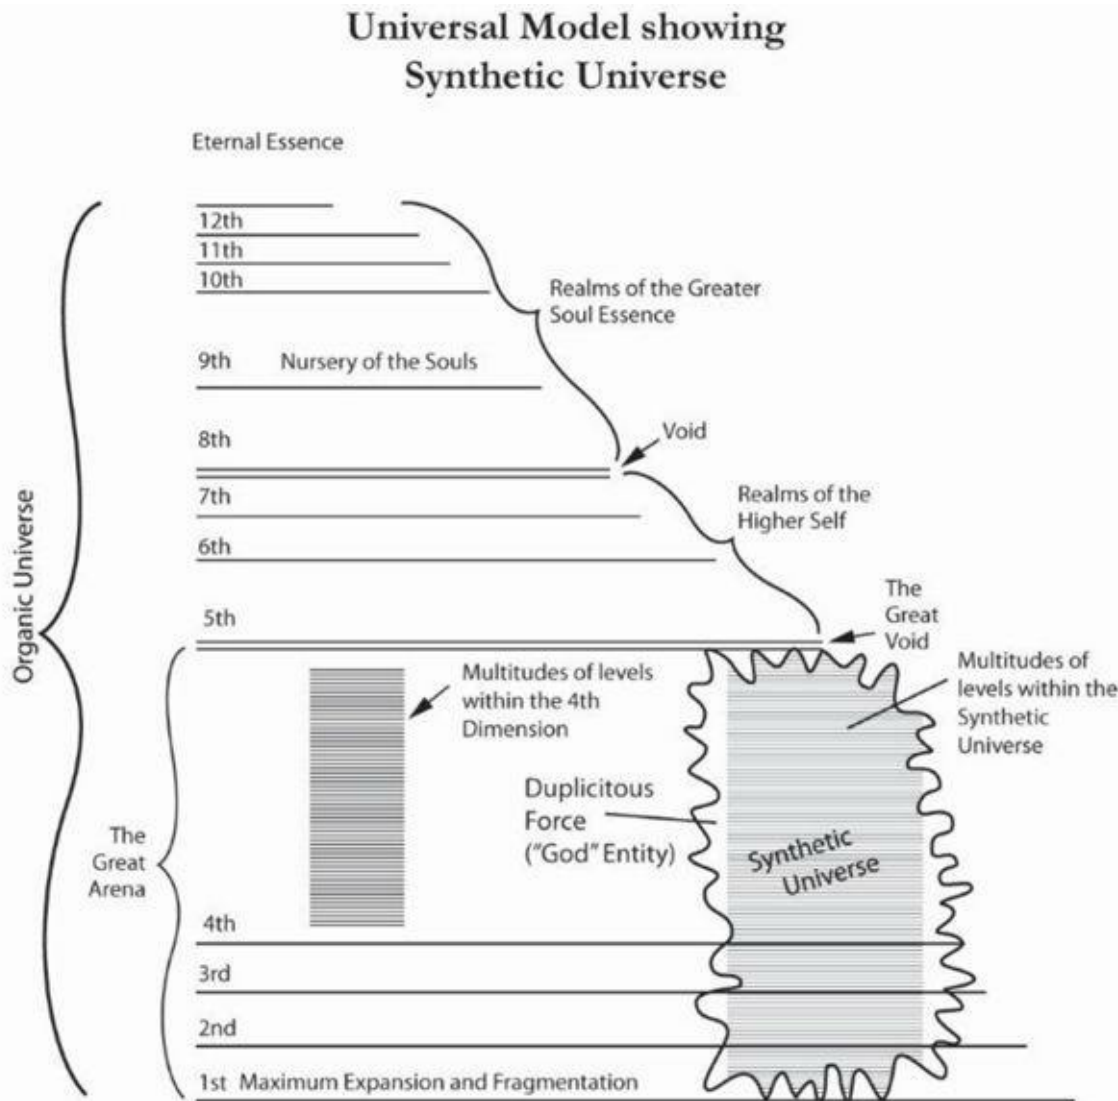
Universal Model showing Synthetic Universe

Eternal Essence

12th
11th
10th

Realms of the Greater Soul Essence

9th Nursery of the Souls

8th

Void

7th

Realms of the Higher Self

6th

5th

The Great Void

Organic Universe

Multitudes of levels within the 4th Dimension

Multitudes of levels within the Synthetic Universe

Duplicitous Force ("God" Entity)

Synthetic Universe

The Great Arena

4th
3rd
2nd
1st Maximum Expansion and Fragmentation